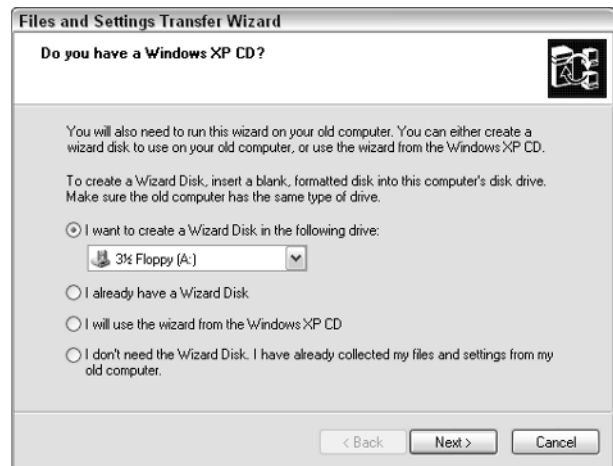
Files and Settings Transfer Wizard

Do you have a Windows XP CD?

You will also need to run this wizard on your old computer. You can either create a wizard disk to use on your old computer, or use the wizard from the Windows XP CD.

To create a Wizard Disk, insert a blank, formatted disk into this computer's disk drive. Make sure the old computer has the same type of drive.

I want to create a Wizard Disk in the following drive:

3½ Floppy (A:)

I already have a Wizard Disk

I will use the wizard from the Windows XP CD

I don't need the Wizard Disk. I have already collected my files and settings from my old computer.

< Back

Next >

Cancel